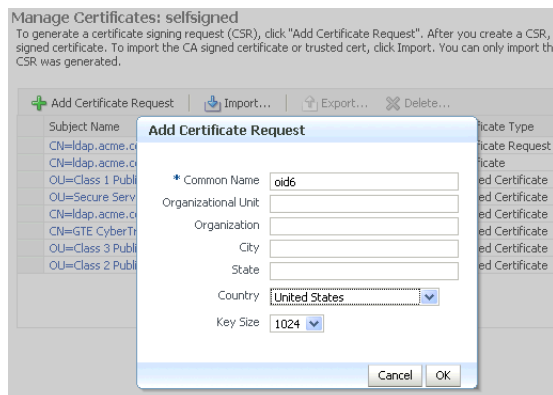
Manage Certificates: selfsigned

To generate a certificate signing request (CSR), click "Add Certificate Request". After you create a CSR, signed certificate. To import the CA signed certificate or trusted cert, click Import. You can only import th CSR was generated.

Add Certificate Request | Import... | Export... Delete...

| Subject Name | ficate Type |
|---|---|
| CN=ldap.acme.c | ficate Request |
| CN=ldap.acme.c | ficate |
| OU=Class 1 Publi | ed Certificate |
| OU=Secure Serv | ed Certificate |
| CN=ldap.acme.c | ed Certificate |
| CN=GTE CyberTr | ed Certificate |
| OU=Class 3 Publi | ed Certificate |
| OU=Class 2 Publi | ed Certificate |

Add Certificate Request

* Common Name oid6

Organizational Unit

Organization

City

State

Country United States

Key Size 1024

Cancel OK